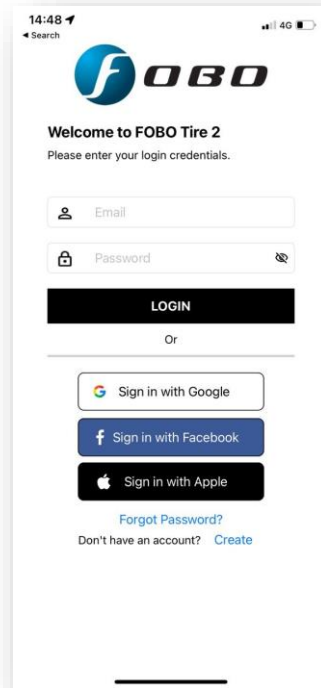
14:48
◂ Search
4G

FOBO

Welcome to FOBO Tire 2
Please enter your login credentials.

Email

Password

LOGIN

Or

Sign in with Google

Sign in with Facebook

Sign in with Apple

Forgot Password?
Don't have an account? Create